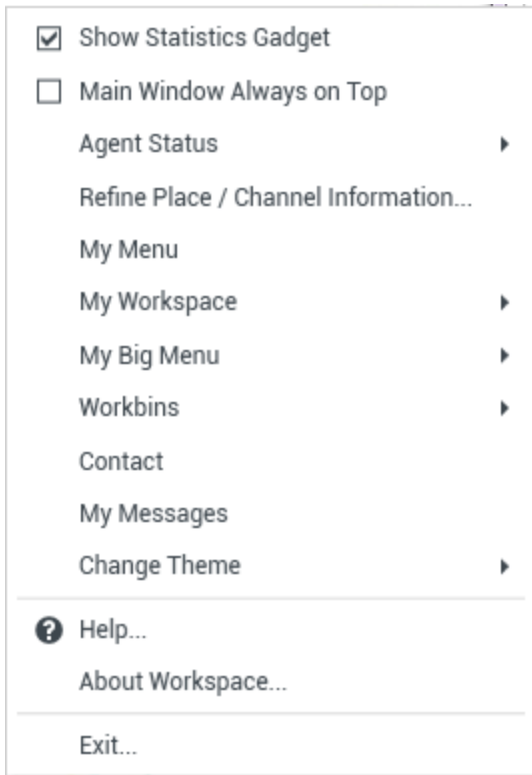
☑ Show Statistics Gadget

☐ Main Window Always on Top

Agent Status

Refine Place / Channel Information...

My Menu

My Workspace

My Big Menu

Workbins

Contact

My Messages

Change Theme

Help...

About Workspace...

Exit...